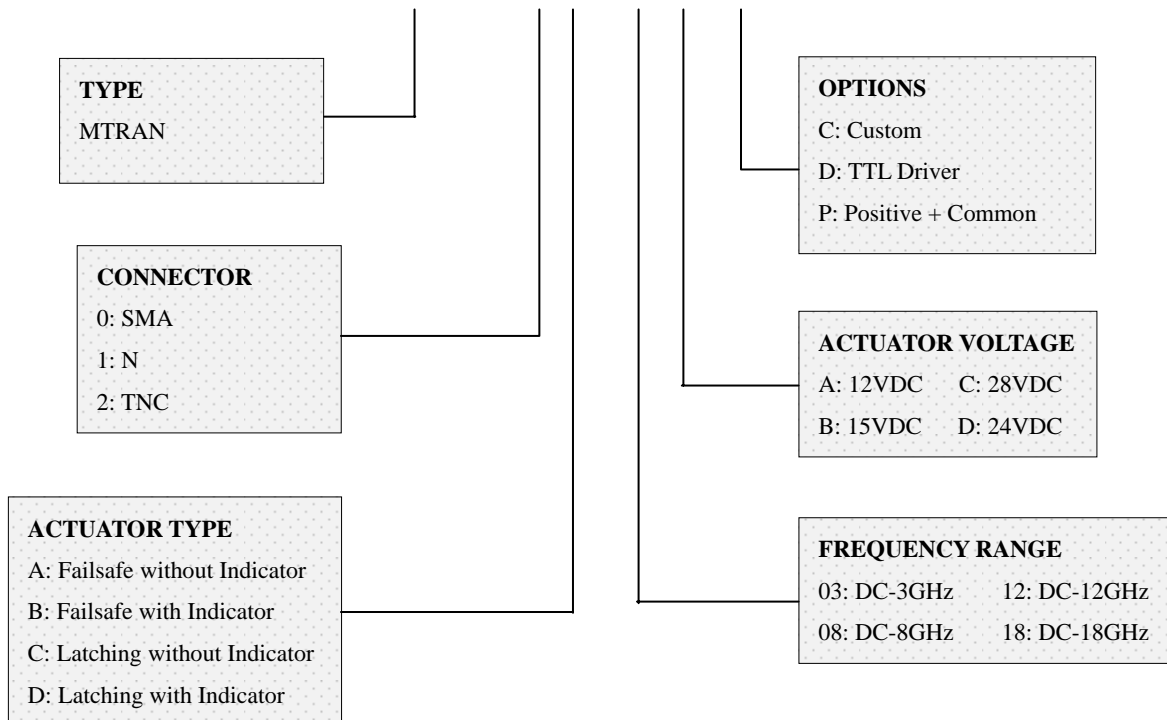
TYPE
MTRAN

CONNECTOR
0: SMA
1: N
2: TNC

ACTUATOR TYPE
A: Failsafe without Indicator
B: Failsafe with Indicator
C: Latching without Indicator
D: Latching with Indicator

OPTIONS
C: Custom
D: TTL Driver
P: Positive + Common

ACTUATOR VOLTAGE
A: 12VDC C: 28VDC
B: 15VDC D: 24VDC

FREQUENCY RANGE
03: DC-3GHz 12: DC-12GHz
08: DC-8GHz 18: DC-18GHz